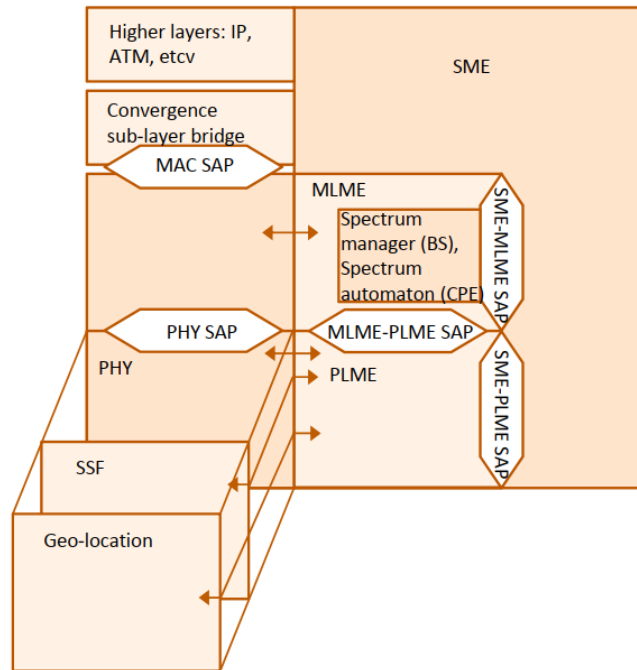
Higher layers: IP, ATM, etcv

SME

Convergence sub-layer bridge

MAC SAP

MLME

Spectrum manager (BS), Spectrum automaton (CPE)

SME-MLME SAP

PHY SAP

MLME-PLME SAP

PHY

PLME

SME-PLME SAP

SSF

Geo-location